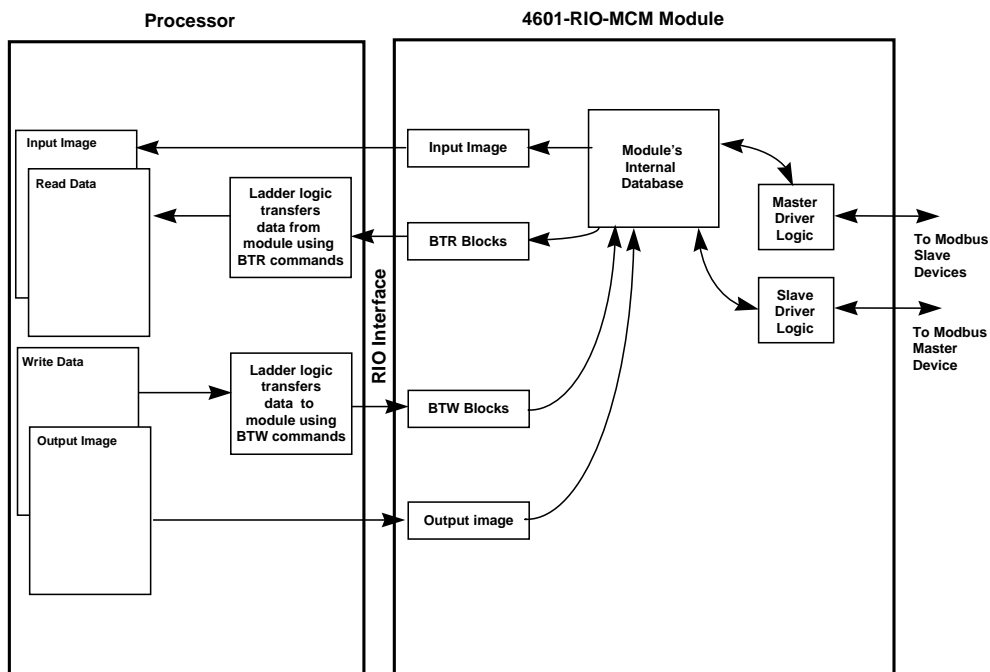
Processor

4601-RIO-MCM Module

Input Image

Read Data

Ladder logic transfers data from module using BTR commands

Input Image

Module's Internal Database

Master Driver Logic

To Modbus Slave Devices

BTR Blocks

RIO Interface

Slave Driver Logic

To Modbus Master Device

Write Data

Ladder logic transfers data to module using BTW commands

BTW Blocks

Output Image

Output image